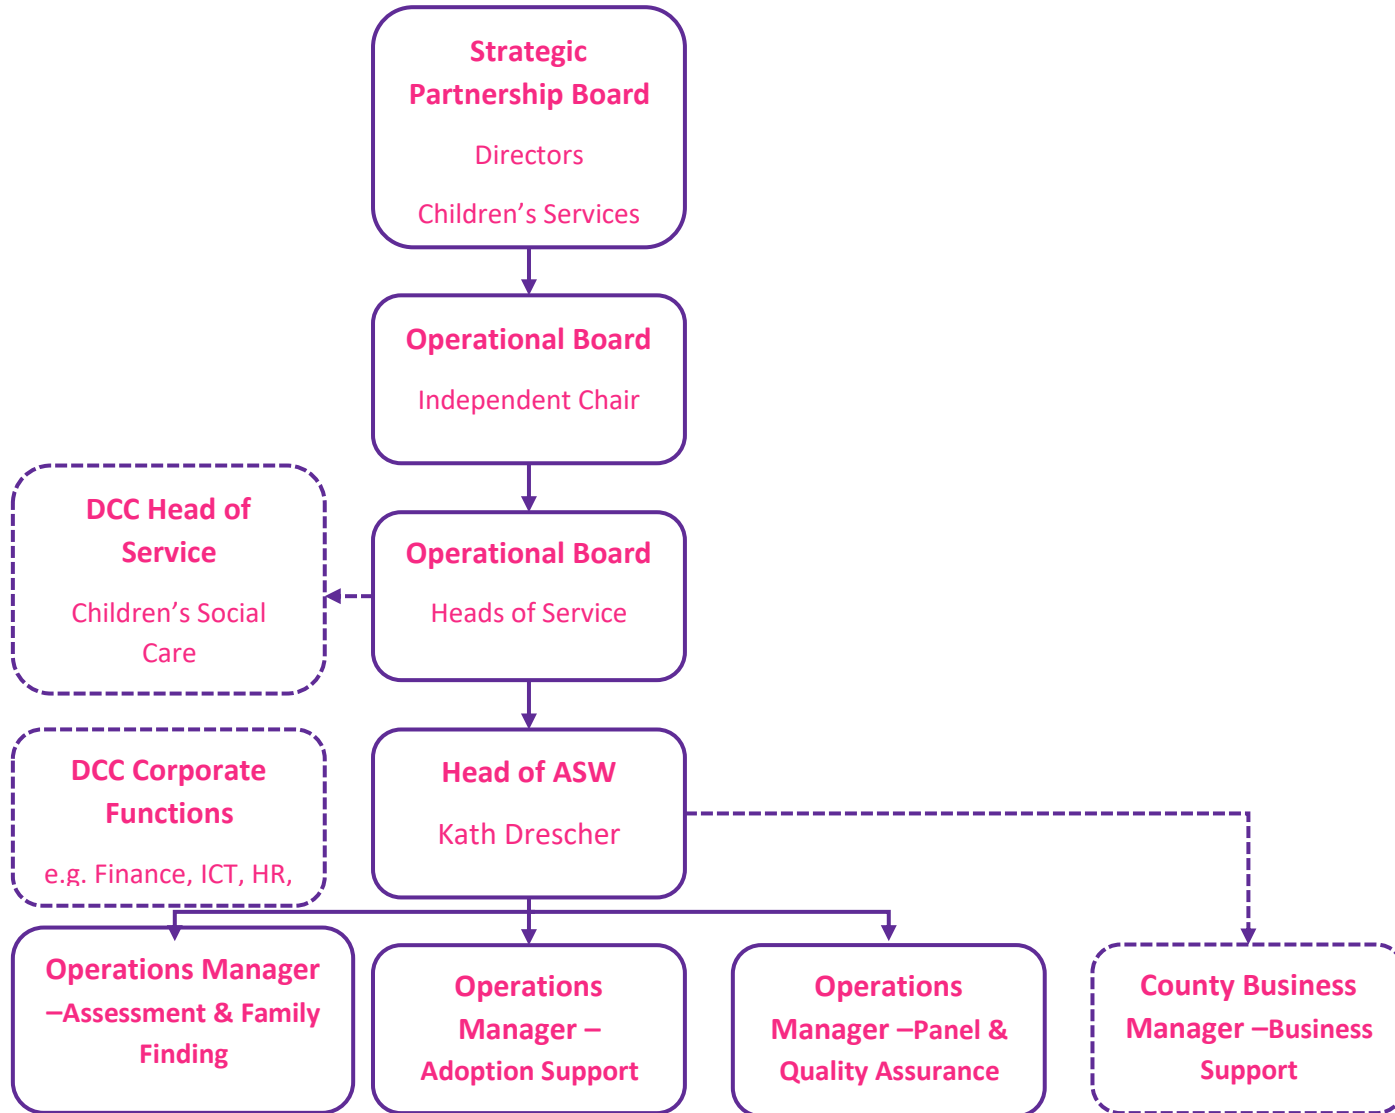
Strategic Partnership Board

Directors

Children’s Services

Operational Board

Independent Chair

DCC Head of Service

Children’s Social Care

Operational Board

Heads of Service

DCC Corporate Functions

e.g. Finance, ICT, HR,

Head of ASW

Kath Drescher

Operations Manager –Assessment & Family Finding

Operations Manager – Adoption Support

Operations Manager –Panel & Quality Assurance

County Business Manager –Business Support